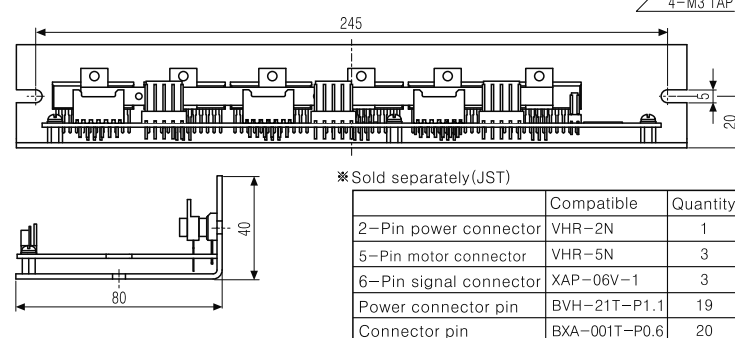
4-M3 TAP

245

5

20

40

80

※Sold separately(JST)

| | Compatible | Quantity |
|---|---|---|
| 2-Pin power connector | VHR-2N | 1 |
| 5-Pin motor connector | VHR-5N | 3 |
| 6-Pin signal connector | XAP-06V-1 | 3 |
| Power connector pin | BVH-21T-P1.1 | 19 |
| Connector pin | BXA-001T-P0.6 | 20 |